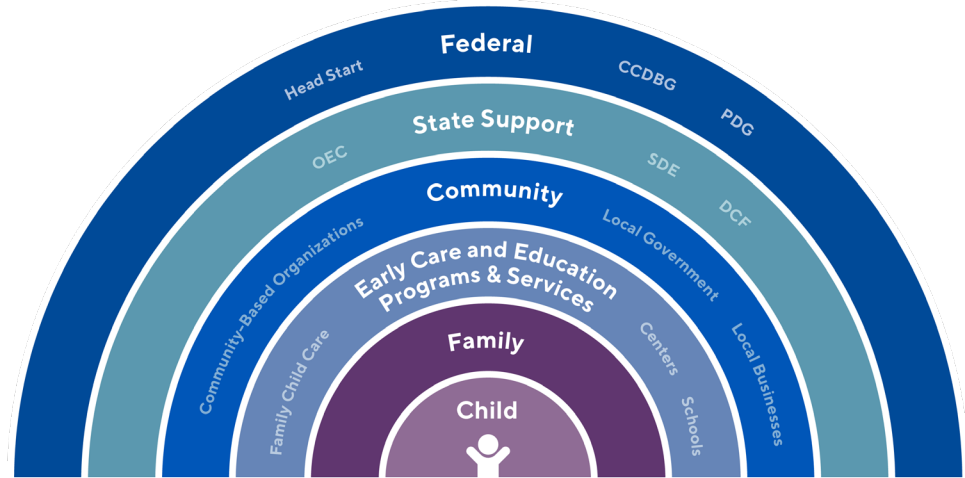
Federal

Head Start

CCDBG

PDG

State Support

OEC

SDE

DCF

Community

Community-Based Organizations

Local Government

Local Businesses

Early Care and Education Programs & Services

Family Child Care

Centers

Schools

Family

Child